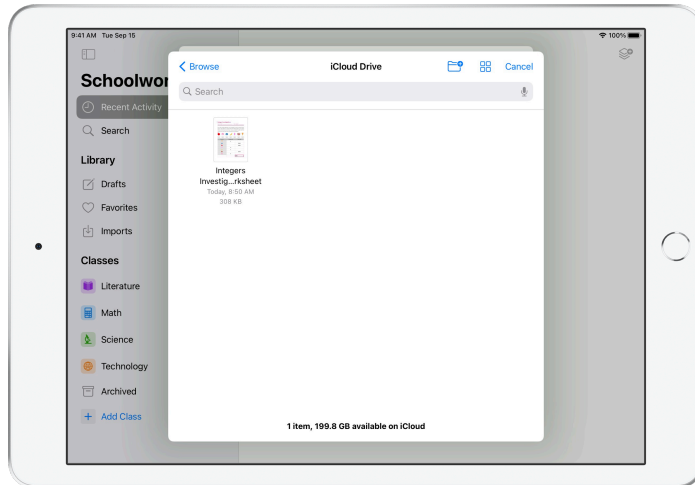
9:41 AM Tue Sep 15

100%

Schoolwor

Recent Activity

Search

Library

Drafts

Favorites

Imports

Classes

Literature

Math

Science

Technology

Archived

+ Add Class

Browse

iCloud Drive

Cancel

Search

Integers Investig...rksheet

Today, 8:50 AM

308 KB

1 item, 199.8 GB available on iCloud